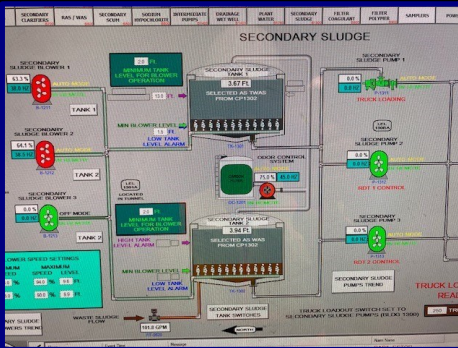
SECONDARY CLARIFIERS | RAS / WAS | SECONDARY SCUM | SODIUM HYPOCHLORITE | INTERMEDIATE PUMPS | DRAINAGE WET WELL | PLANT WATER | SECONDARY SLUDGE | FILTER COAGULANT | FILTER POLYMER | SAMPLERS | POW

SECONDARY SLUDGE

SECONDARY SLUDGE BLOWER 1
63.3 %
38.5 HZ
AUTO MODE
B-1211

TANK 1

SECONDARY SLUDGE BLOWER 2
64.1 %
38.5 HZ
AUTO MODE
B-1212

TANK 2

SECONDARY SLUDGE BLOWER 3
0.0 %
OFF MODE
B-1213

TANK 2

MINIMUM TANK LEVEL FOR BLOWER OPERATION
2.5
13.0 FT

MIN BLOWER LEVEL
1.5 FT
LOW TANK LEVEL ALARM

SECONDARY SLUDGE TANK 1
3.67 FT
SELECTED AS TWAS FROM CP1302
TK-1201

ODOR CONTROL SYSTEM
75.0 %
45.0 HZ

LEL LOCATED IN TUNNEL

MINIMUM TANK LEVEL FOR BLOWER OPERATION

HIGH TANK LEVEL ALARM
MIN BLOWER LEVEL
LOW TANK LEVEL ALARM

SECONDARY SLUDGE TANK 2
3.94 FT
SELECTED AS WAS FROM CP1300
TK-1202

SECONDARY SLUDGE PUMP 1
0.0 %
0.0 HZ
AUTO MODE
TRUCK LOADING

SECONDARY SLUDGE PUMP 2
0.0 %
0.0 HZ
AUTO MODE
RDT 1 CONTROL

SECONDARY SLUDGE PUMP 3
0.0 %
0.0 HZ
AUTO MODE
RDT 2 CONTROL

SECONDARY SLUDGE PUMPS TREND

TRUCK LO
REA

LOWER SPEED SETTINGS
MINIMUM SPEED | MAXIMUM LEVEL
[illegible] % | 34.0 % | 9.0 FT
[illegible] % | 30.0 % | 9.0 FT

SECONDARY SLUDGE BLOWERS TREND

WASTE SLUDGE FLOW
181.0 GPM

SECONDARY SLUDGE TANK SWITCHES

NORTH

TRUCK LOADOUT SWITCH SET TO SECONDARY SLUDGE PUMP 1 (REQ 1300)
250 TRUCK